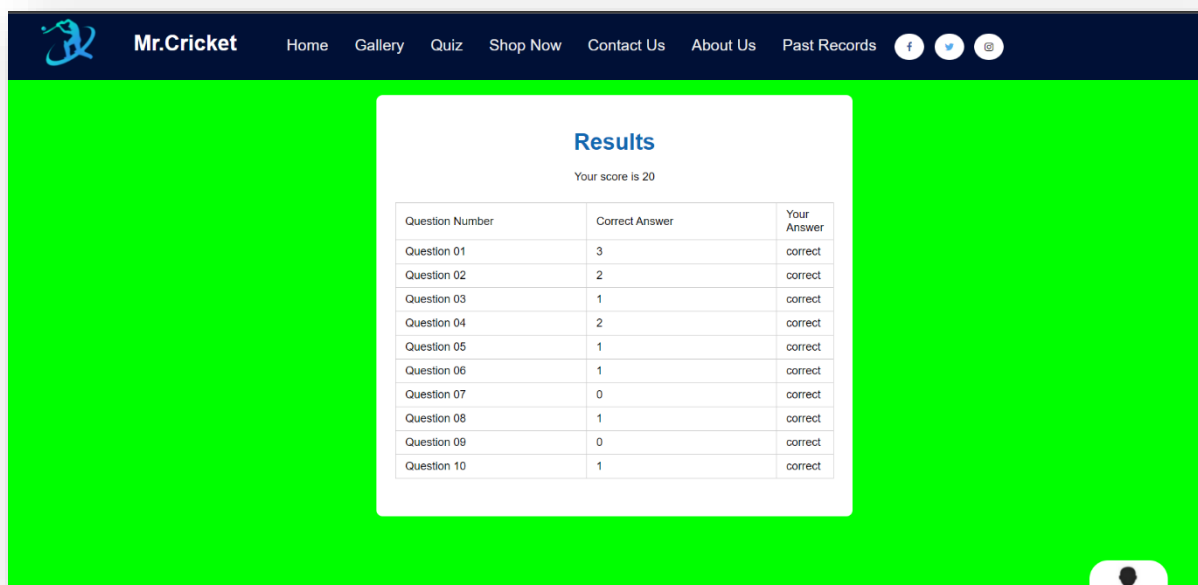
Mr.Cricket

Home Gallery Quiz Shop Now Contact Us About Us Past Records

f

Results

Your score is 20

| Question Number | Correct Answer | Your Answer |
|---|---|---|
| Question 01 | 3 | correct |
| Question 02 | 2 | correct |
| Question 03 | 1 | correct |
| Question 04 | 2 | correct |
| Question 05 | 1 | correct |
| Question 06 | 1 | correct |
| Question 07 | 0 | correct |
| Question 08 | 1 | correct |
| Question 09 | 0 | correct |
| Question 10 | 1 | correct |